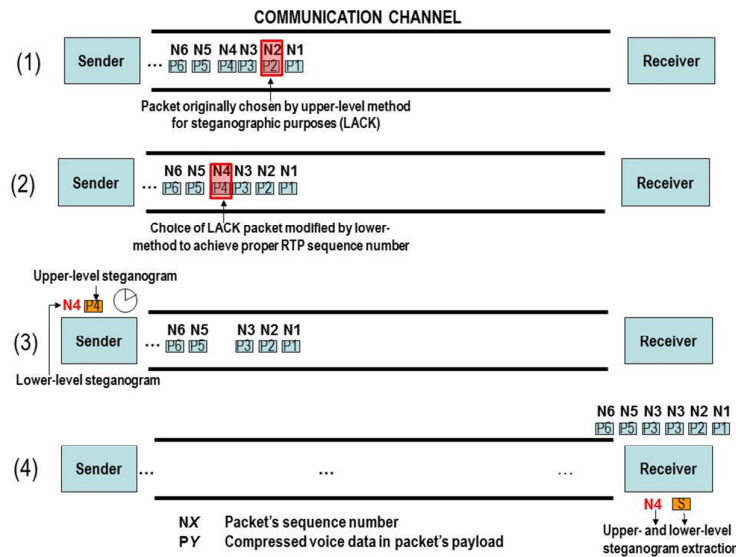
COMMUNICATION CHANNEL

(1)

Sender

... N6 N5 N4 N3 N2 N1
P6 P5 P4 P3 P2 P1

Receiver

Packet originally chosen by upper-level method for steganographic purposes (LACK)

(2)

Sender

... N6 N5 N4 N3 N2 N1
P6 P5 P4 P3 P2 P1

Receiver

Choice of LACK packet modified by lower-method to achieve proper RTP sequence number

Upper-level steganogram

N4 P4

(3)

Sender

... N6 N5 N3 N2 N1
P6 P5 P3 P2 P1

Receiver

Lower-level steganogram

N6 N5 N3 N3 N2 N1
P6 P5 P3 P3 P2 P1

(4)

Sender

... ... ...

Receiver

N4 S

NX Packet's sequence number
PY Compressed voice data in packet's payload

Upper- and lower-level steganogram extraction